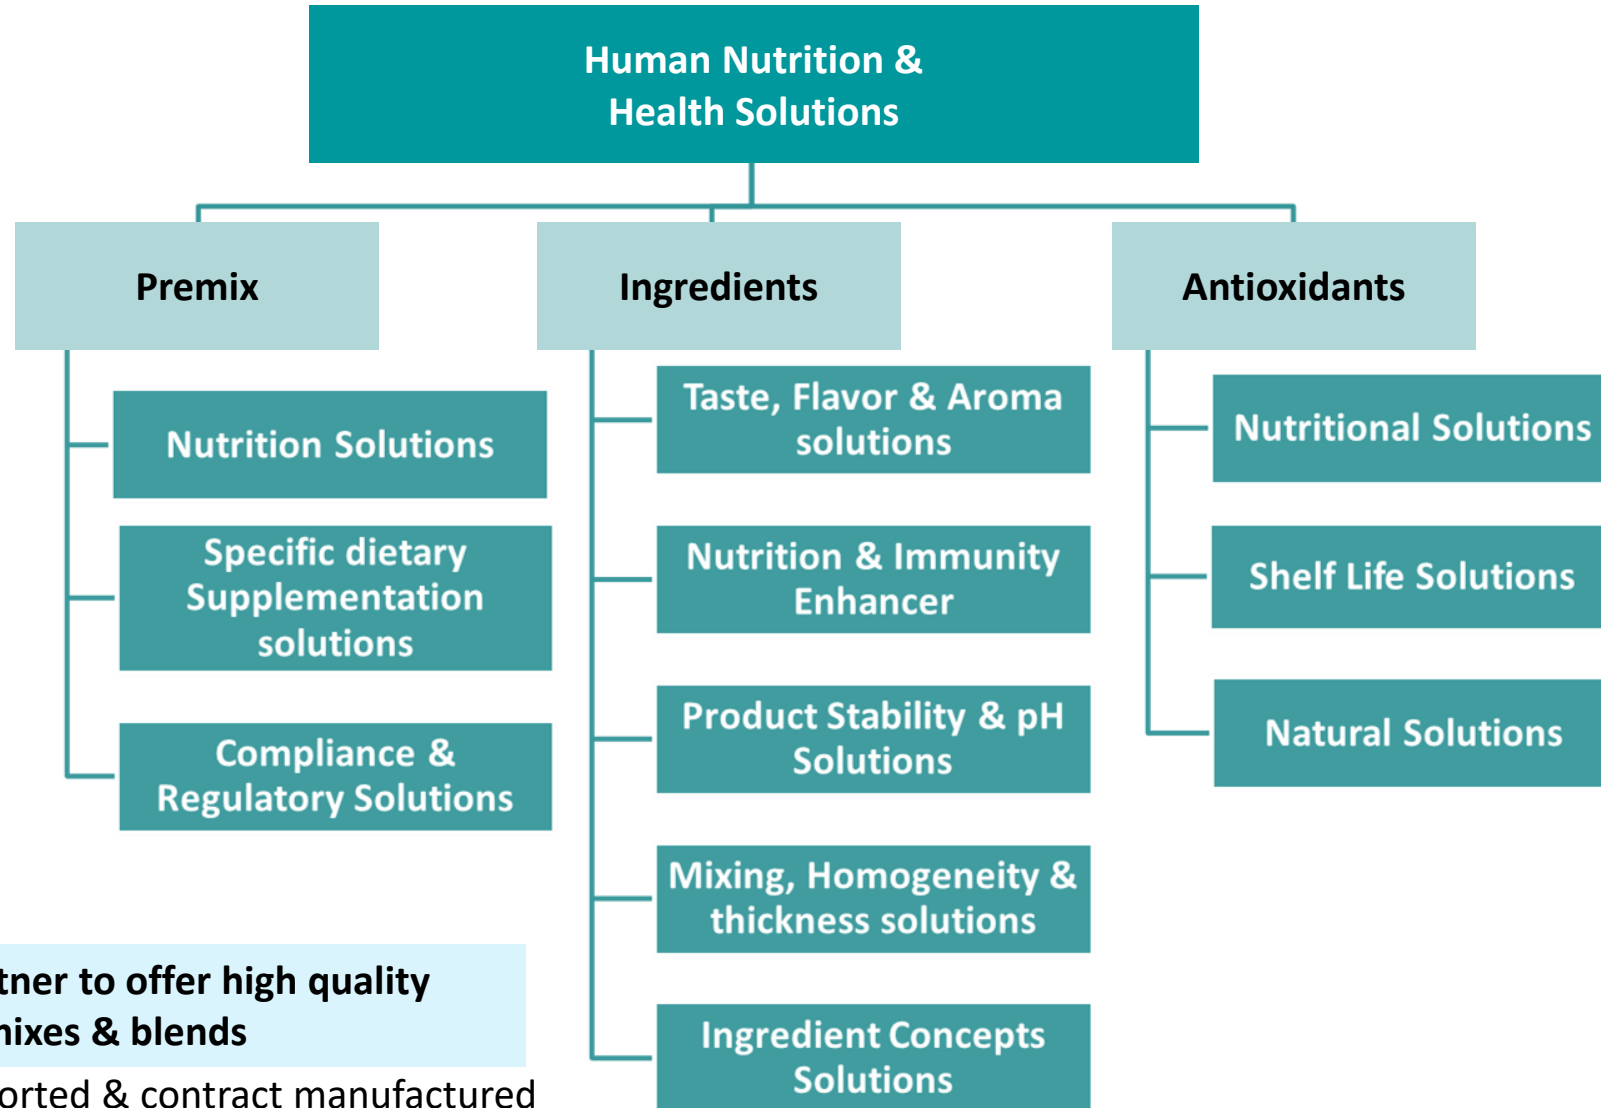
Human Nutrition & Health Solutions

Premix

Nutrition Solutions

Specific dietary Supplementation solutions

Compliance & Regulatory Solutions

Ingredients

Taste, Flavor & Aroma solutions

Nutrition & Immunity Enhancer

Product Stability & pH Solutions

Mixing, Homogeneity & thickness solutions

Ingredient Concepts Solutions

Antioxidants

Nutritional Solutions

Shelf Life Solutions

Natural Solutions

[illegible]tner to offer high quality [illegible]ixes & blends

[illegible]orted & contract manufactured